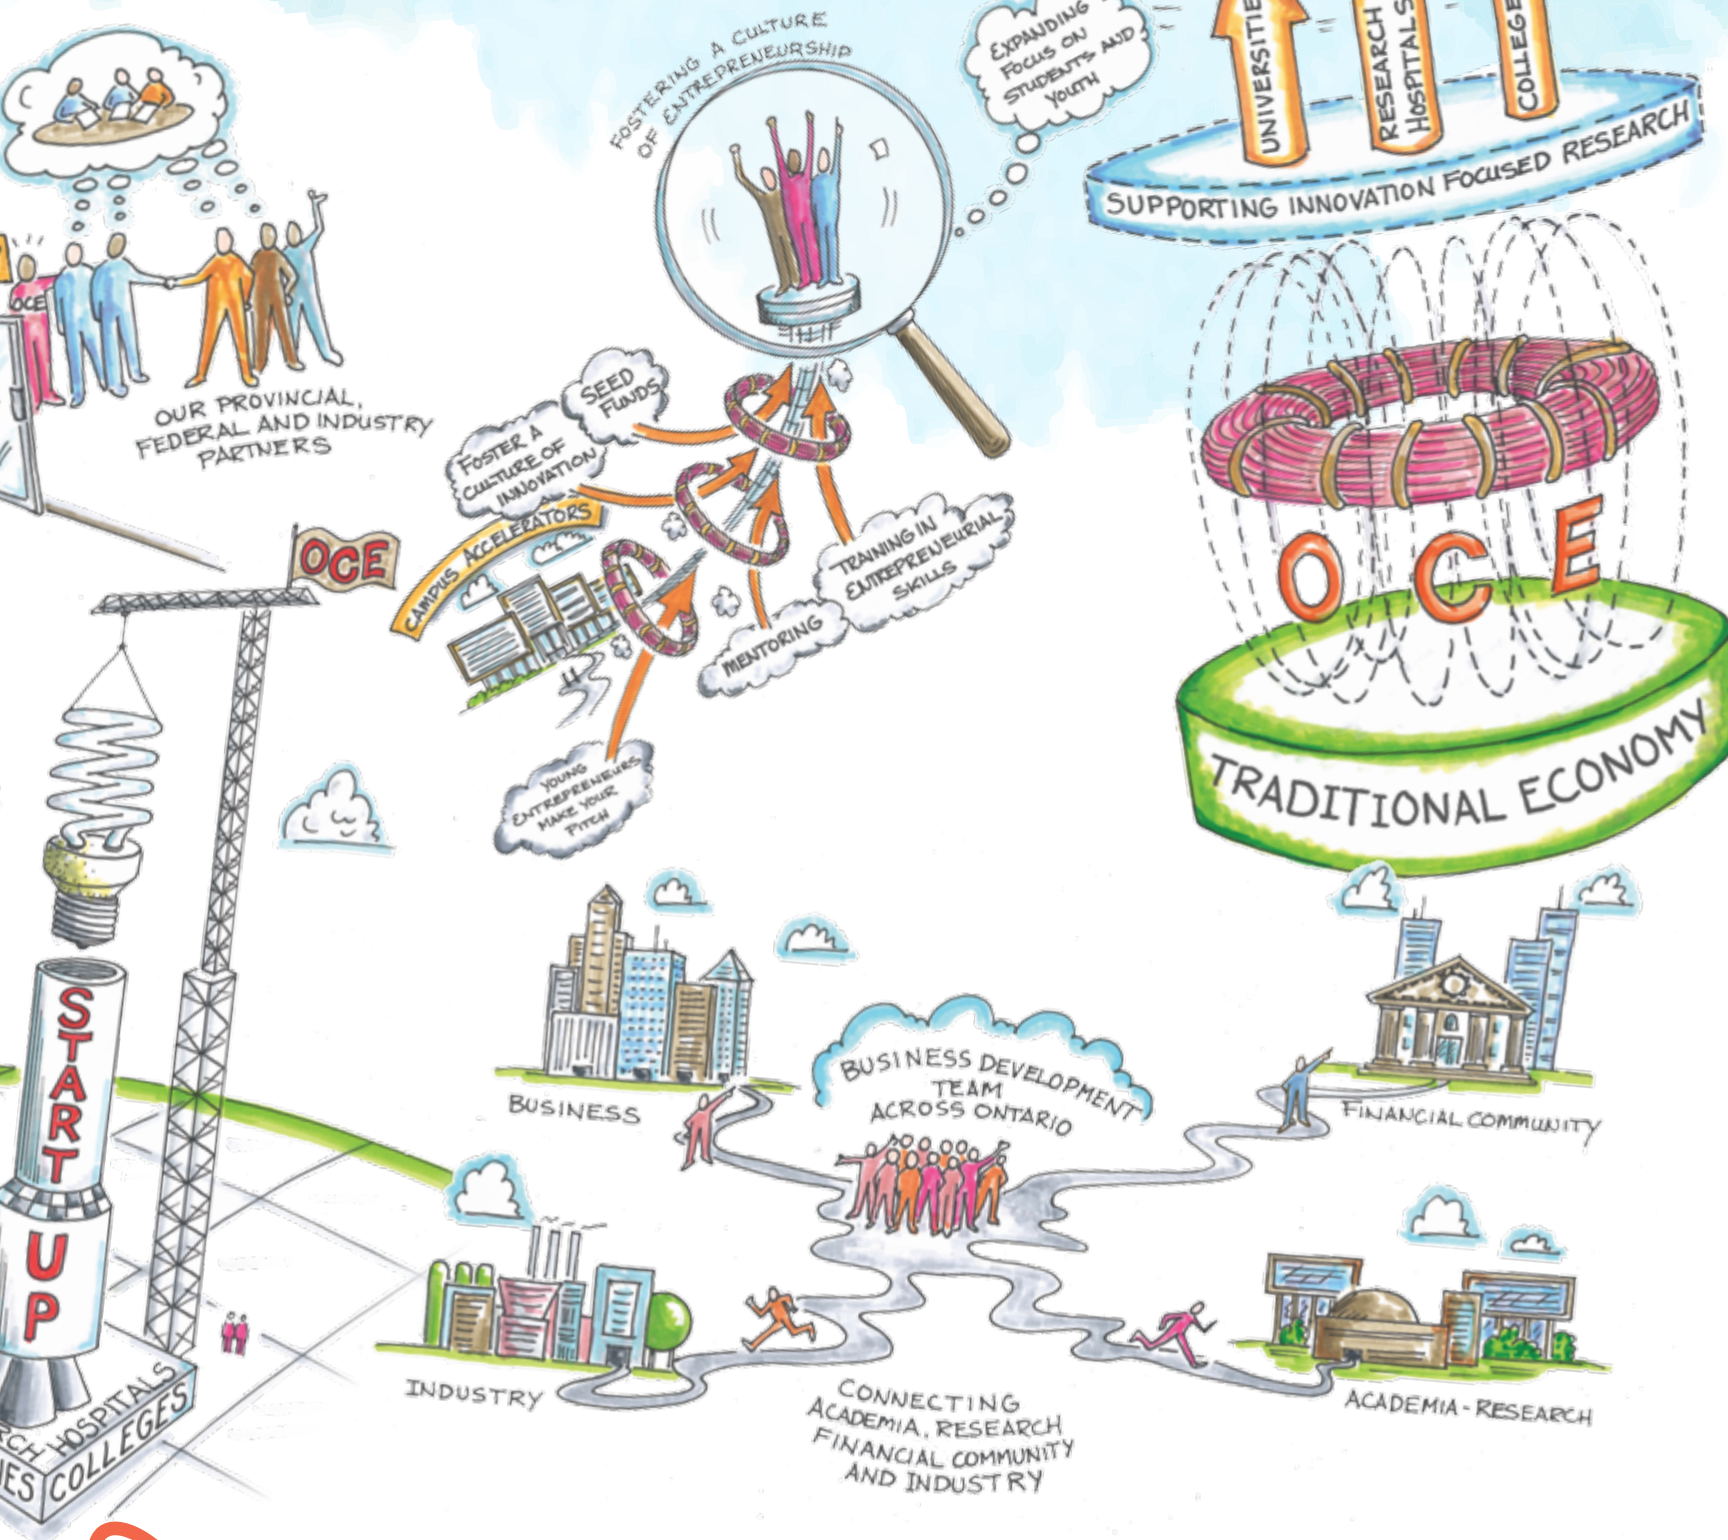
FOSTERING A CULTURE OF ENTREPRENEURSHIP

EXPANDING FOCUS ON STUDENTS AND YOUTH

UNIVERSITIE

RESEARCH HOSPITALS

COLLEGE

SUPPORTING INNOVATION FOCUSED RESEARCH

OCE

OUR PROVINCIAL, FEDERAL AND INDUSTRY PARTNERS

SEED FUNDS

FOSTER A CULTURE OF INNOVATION

CAMPUS ACCELERATORS

TRAINING IN ENTREPRENEURIAL SKILLS

MENTORING

YOUNG ENTREPRENEURS MAKE YOUR PITCH

OCE

O C E

TRADITIONAL ECONOMY

START UP

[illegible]CH HOSPITALS

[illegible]ES COLLEGES

BUSINESS

BUSINESS DEVELOPMENT TEAM ACROSS ONTARIO

FINANCIAL COMMUNITY

INDUSTRY

CONNECTING ACADEMIA, RESEARCH FINANCIAL COMMUNITY AND INDUSTRY

ACADEMIA-RESEARCH